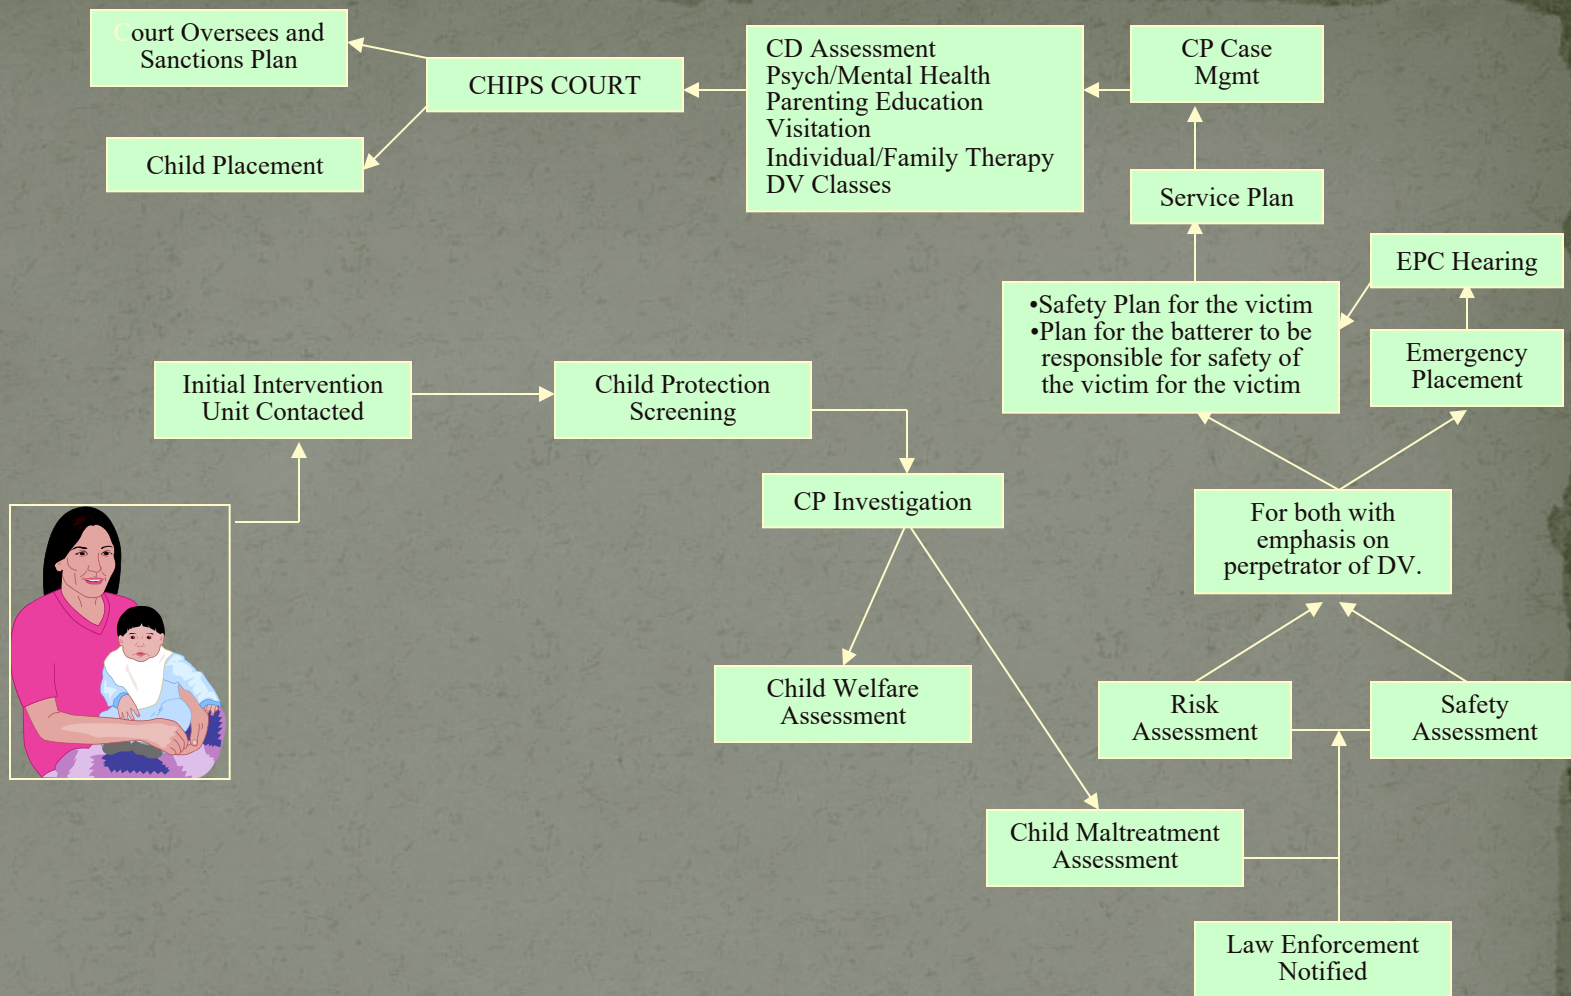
Court Oversees and Sanctions Plan

CHIPS COURT

Child Placement

CD Assessment
Psych/Mental Health
Parenting Education
Visitation
Individual/Family Therapy
DV Classes

CP Case Mgmt

Service Plan

EPC Hearing

•Safety Plan for the victim
•Plan for the batterer to be responsible for safety of the victim for the victim

Emergency Placement

Initial Intervention Unit Contacted

Child Protection Screening

CP Investigation

For both with emphasis on perpetrator of DV.

Child Welfare Assessment

Risk Assessment

Safety Assessment

Child Maltreatment Assessment

Law Enforcement Notified